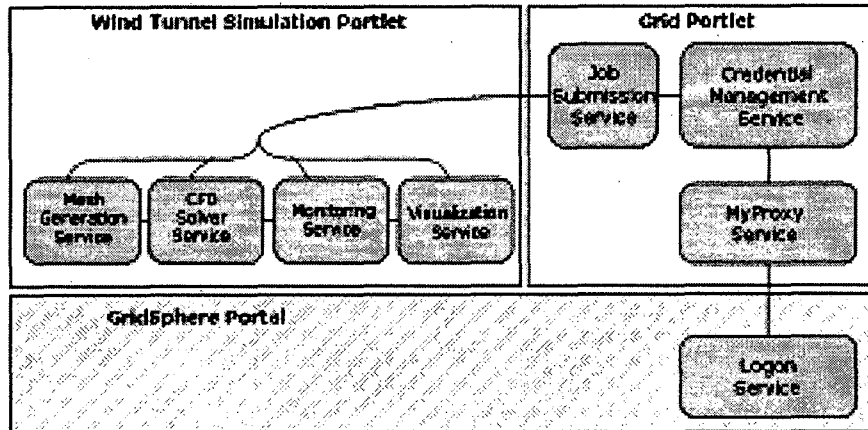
Wind Tunnel Simulation Portlet

Grid Portlet

Job Submission Service

Credential Management Service

Mesh Generation Service

CFD Solver Service

Monitoring Service

Visualization Service

MyProxy Service

GridSphere Portal

Logon Service